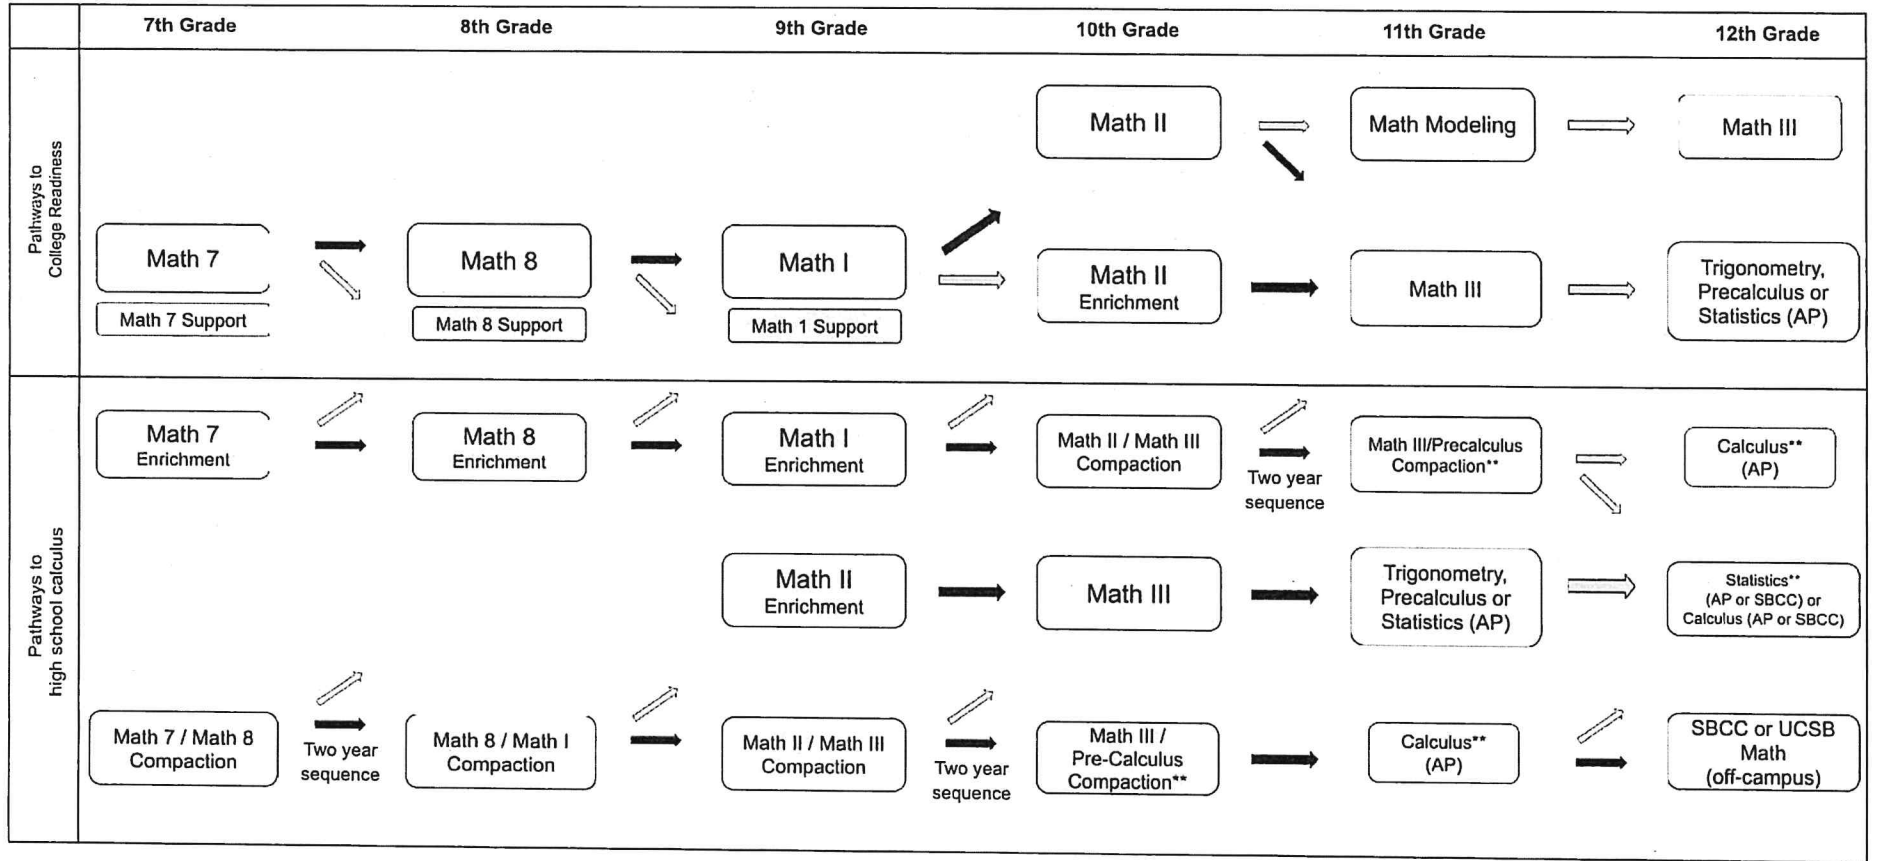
7th Grade
8th Grade
9th Grade
10th Grade
11th Grade
12th Grade

Pathways to College Readiness

Math II
Math Modeling
Math III

Math 7
Math 7 Support
Math 8
Math 8 Support
Math I
Math 1 Support
Math II Enrichment
Math III
Trigonometry, Precalculus or Statistics (AP)

Pathways to high school calculus

Math 7 Enrichment
Math 8 Enrichment
Math I Enrichment
Math II / Math III Compaction
Two year sequence
Math III/Precalculus Compaction**
Calculus** (AP)

Math II Enrichment
Math III
Trigonometry, Precalculus or Statistics (AP)
Statistics** (AP or SBCC) or Calculus (AP or SBCC)

Math 7 / Math 8 Compaction
Two year sequence
Math 8 / Math I Compaction
Math II / Math III Compaction
Two year sequence
Math III / Pre-Calculus Compaction**
Calculus** (AP)
SBCC or UCSB Math (off-campus)